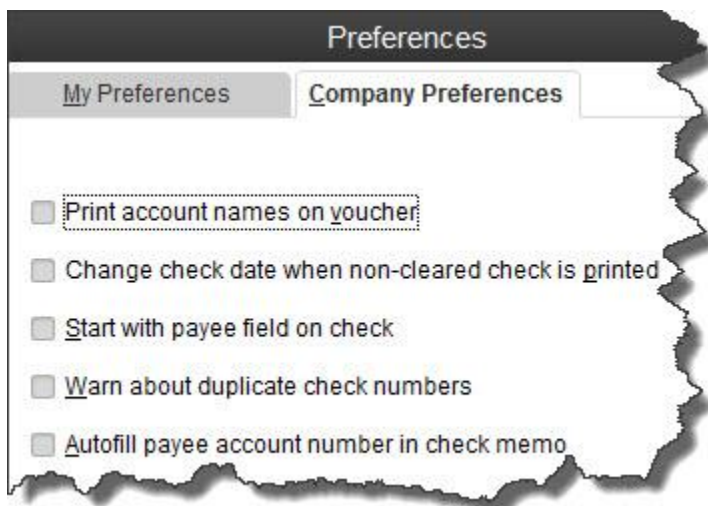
Preferences

My Preferences

Company Preferences

Print account names on voucher

Change check date when non-cleared check is printed

Start with payee field on check

Warn about duplicate check numbers

Autofill payee account number in check memo